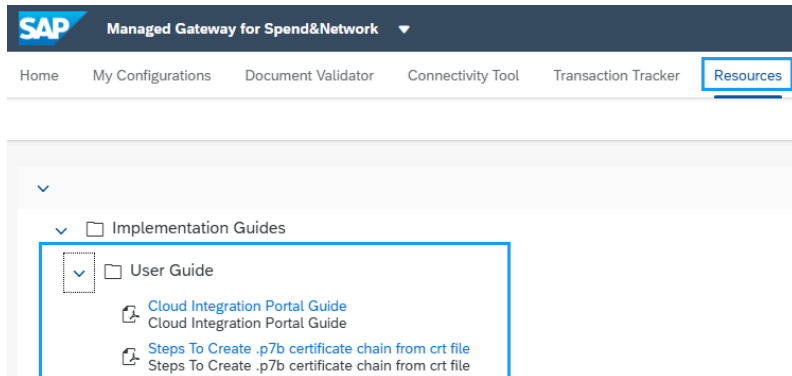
SAP Managed Gateway for Spend&Network

Home My Configurations Document Validator Connectivity Tool Transaction Tracker Resources

Implementation Guides

User Guide

Cloud Integration Portal Guide
Cloud Integration Portal Guide

Steps To Create .p7b certificate chain from crt file
Steps To Create .p7b certificate chain from crt file